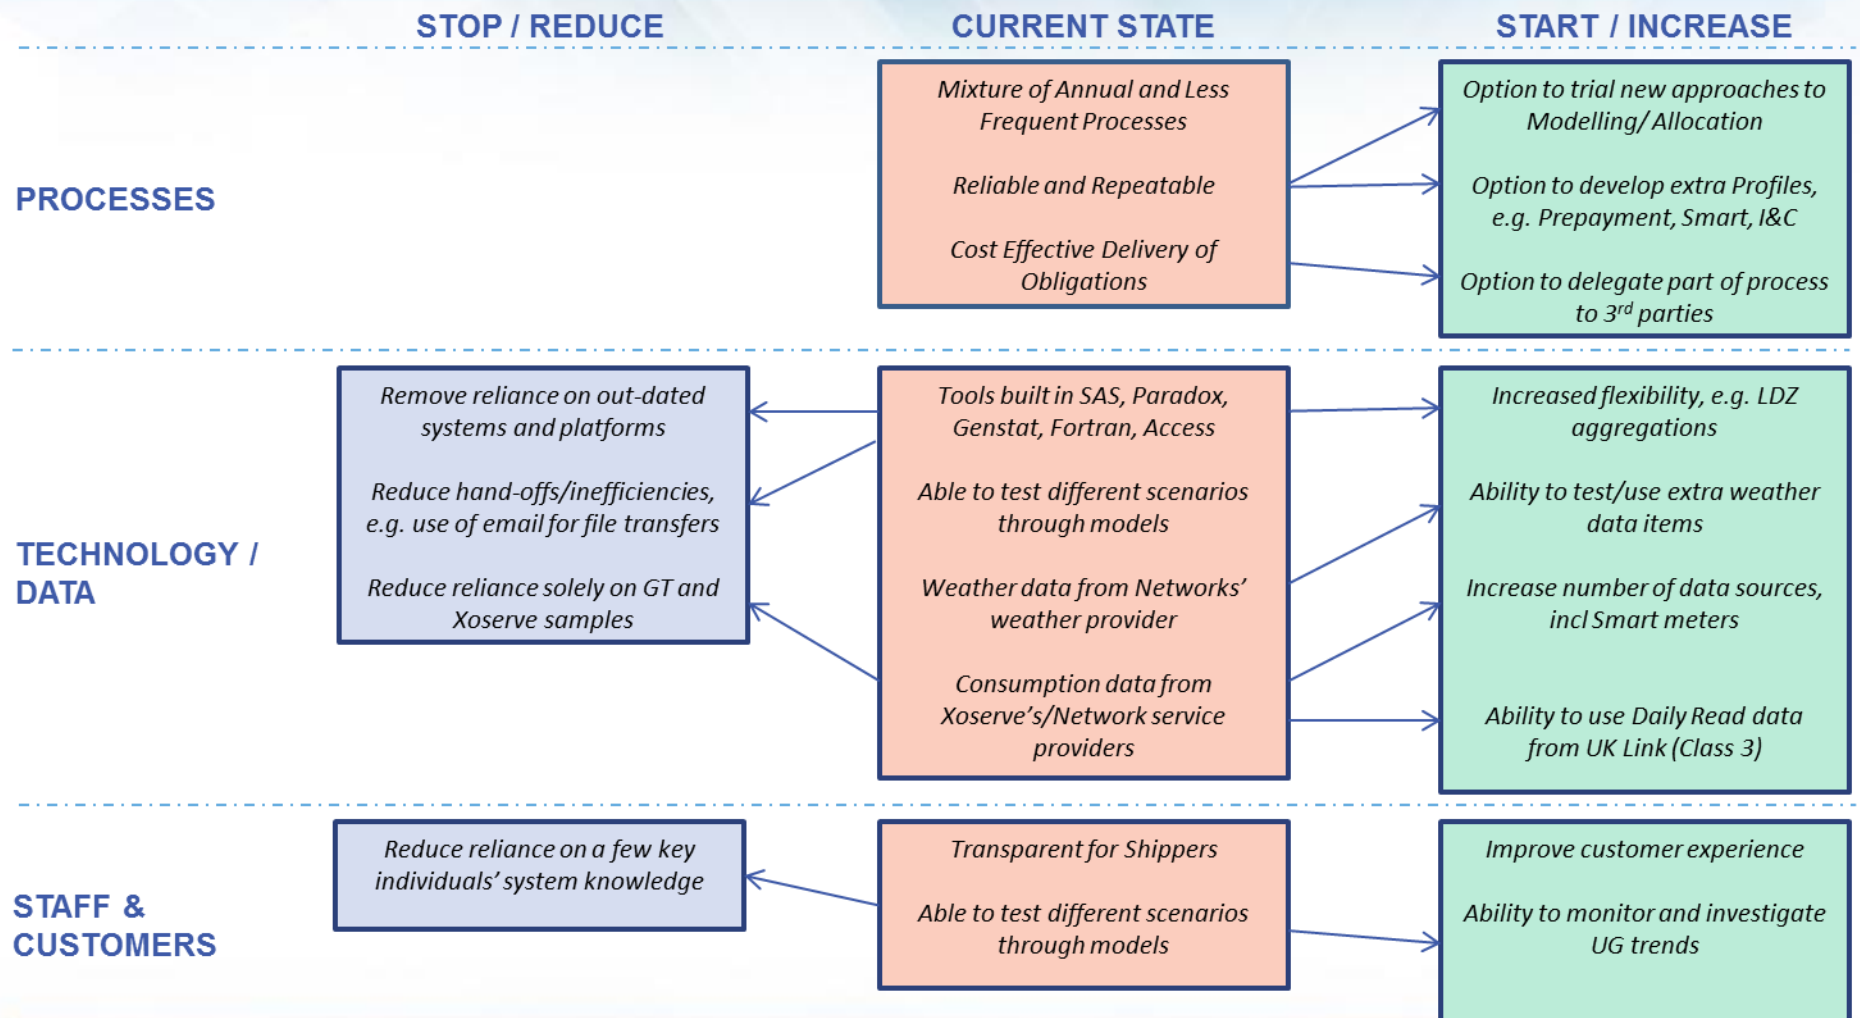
STOP / REDUCE

CURRENT STATE

START / INCREASE

PROCESSES

Mixture of Annual and Less Frequent Processes

Reliable and Repeatable

Cost Effective Delivery of Obligations

Option to trial new approaches to Modelling/ Allocation

Option to develop extra Profiles, e.g. Prepayment, Smart, I&C

Option to delegate part of process to $3^{rd}$ parties

TECHNOLOGY / DATA

Remove reliance on out-dated systems and platforms

Reduce hand-offs/inefficiencies, e.g. use of email for file transfers

Reduce reliance solely on GT and Xoserve samples

Tools built in SAS, Paradox, Genstat, Fortran, Access

Able to test different scenarios through models

Weather data from Networks' weather provider

Consumption data from Xoserve's/Network service providers

Increased flexibility, e.g. LDZ aggregations

Ability to test/use extra weather data items

Increase number of data sources, incl Smart meters

Ability to use Daily Read data from UK Link (Class 3)

STAFF & CUSTOMERS

Reduce reliance on a few key individuals' system knowledge

Transparent for Shippers

Able to test different scenarios through models

Improve customer experience

Ability to monitor and investigate UG trends